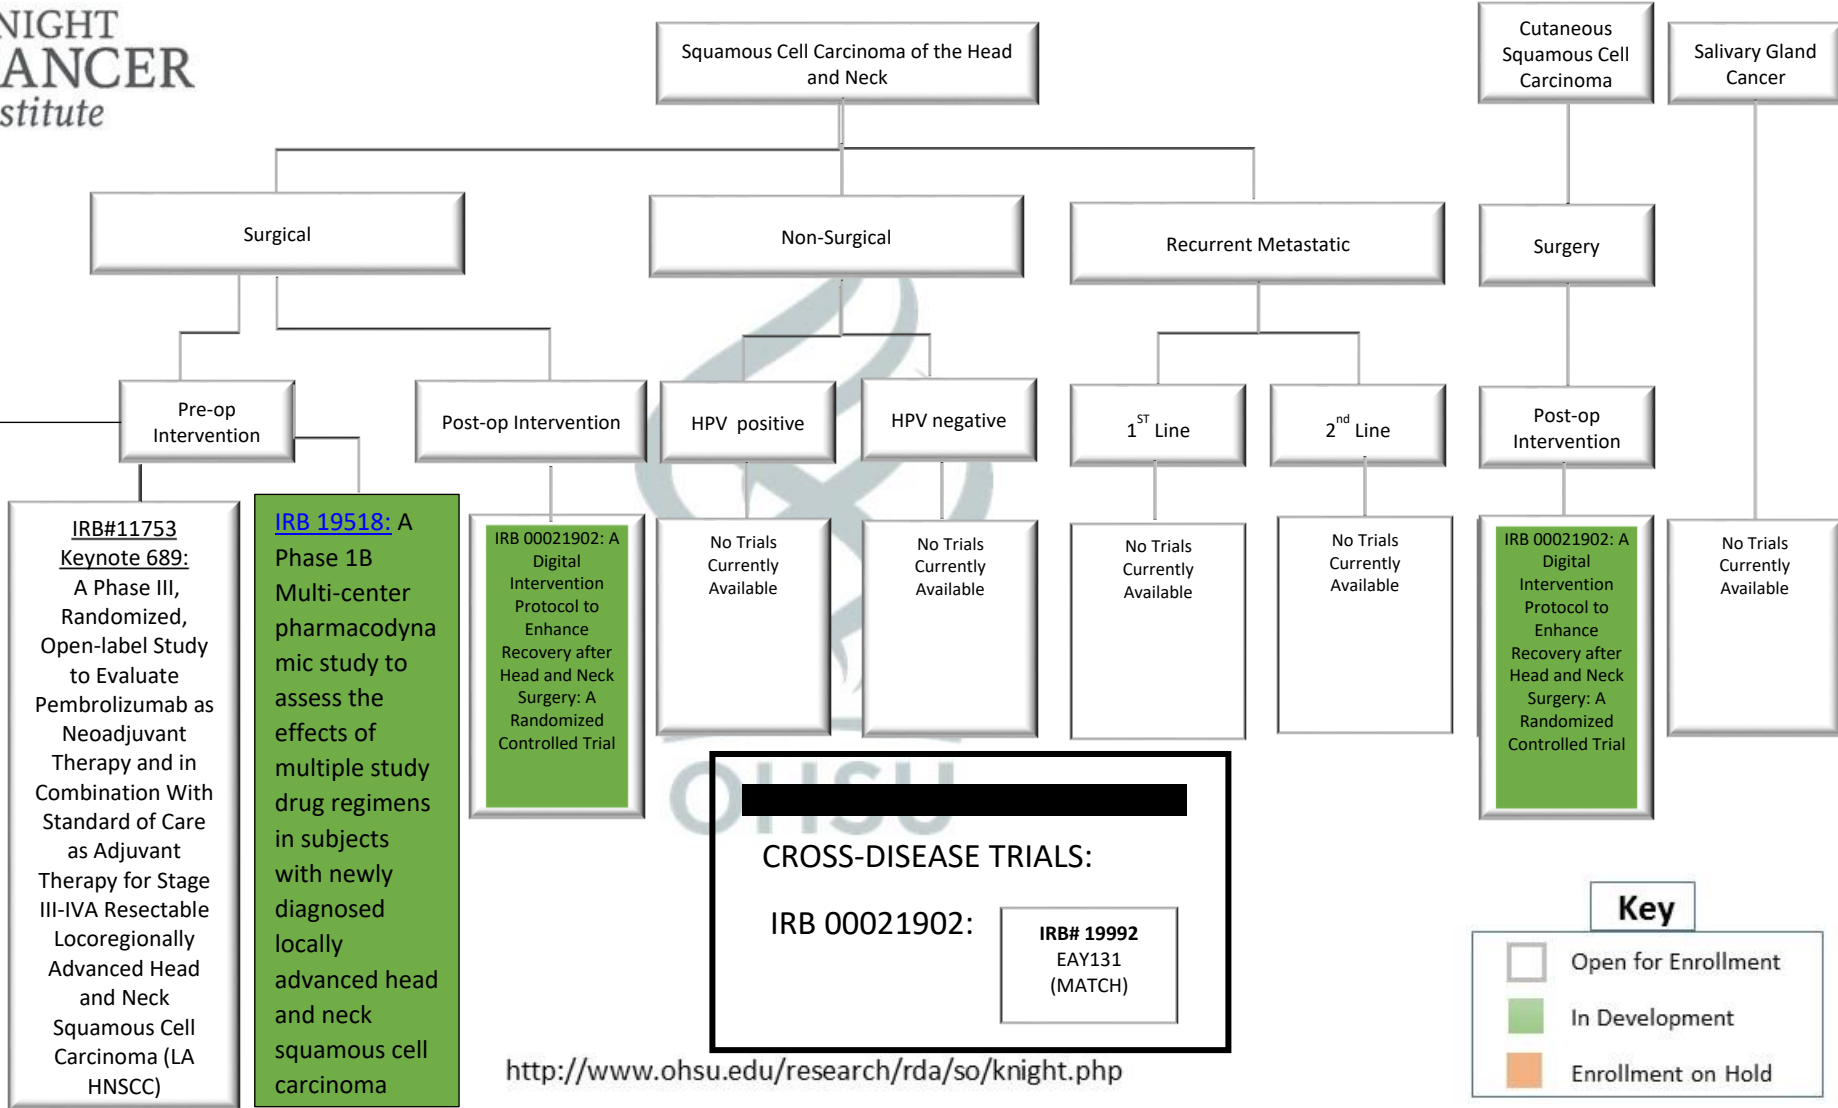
NIGHT
ANCER
stitute

Squamous Cell Carcinoma of the Head and Neck

Cutaneous Squamous Cell Carcinoma

Salivary Gland Cancer

Surgical

Non-Surgical

Recurrent Metastatic

Surgery

Pre-op Intervention

Post-op Intervention

HPV positive

HPV negative

$1^{ST}$ Line

$2^{nd}$ Line

Post-op Intervention

IRB#11753 Keynote 689: A Phase III, Randomized, Open-label Study to Evaluate Pembrolizumab as Neoadjuvant Therapy and in Combination With Standard of Care as Adjuvant Therapy for Stage III-IVA Resectable Locoregionally Advanced Head and Neck Squamous Cell Carcinoma (LA HNSCC)

IRB 19518: A Phase 1B Multi-center pharmacodynamic study to assess the effects of multiple study drug regimens in subjects with newly diagnosed locally advanced head and neck squamous cell carcinoma

IRB 00021902: A Digital Intervention Protocol to Enhance Recovery after Head and Neck Surgery: A Randomized Controlled Trial

No Trials Currently Available

No Trials Currently Available

No Trials Currently Available

No Trials Currently Available

IRB 00021902: A Digital Intervention Protocol to Enhance Recovery after Head and Neck Surgery: A Randomized Controlled Trial

No Trials Currently Available

OHSU

CROSS-DISEASE TRIALS:

IRB 00021902:

IRB# 19992
EAY131
(MATCH)

http://www.ohsu.edu/research/rda/so/knight.php

Key
Open for Enrollment
In Development
Enrollment on Hold